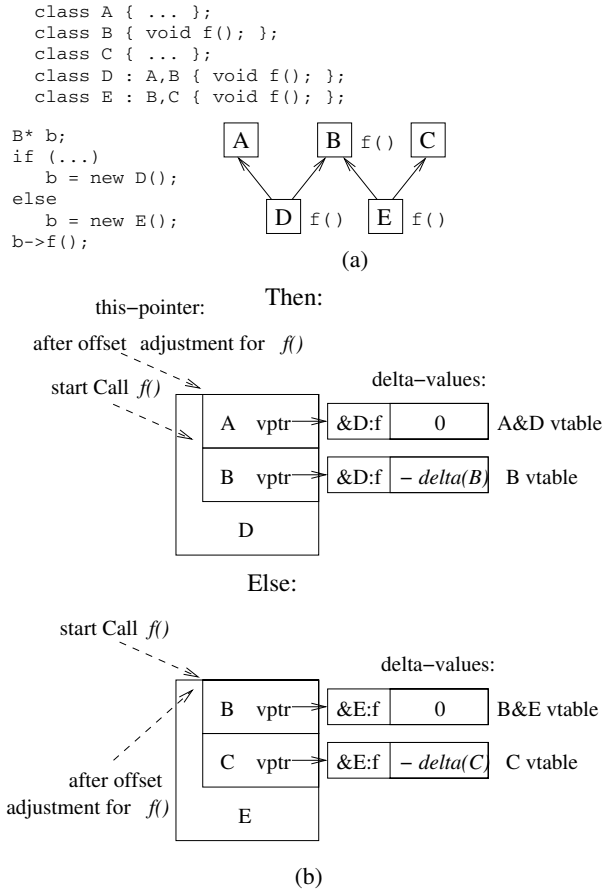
class A { ... };
class B { void f(); };
class C { ... };
class D : A,B { void f(); };
class E : B,C { void f(); };

B* b;
if (...)
   b = new D();
else
   b = new E();
b->f();

A
B f()
C
D f()
E f()

(a)

Then:

this−pointer:

after offset adjustment for $f()$

start Call $f()$

delta−values:

A vptr
&D:f
0
A&D vtable

B vptr
&D:f
$-$ $delta(B)$
B vtable

D

Else:

start Call $f()$

delta−values:

B vptr
&E:f
0
B&E vtable

C vptr
&E:f
$-$ $delta(C)$
C vtable

after offset adjustment for $f()$

E

(b)